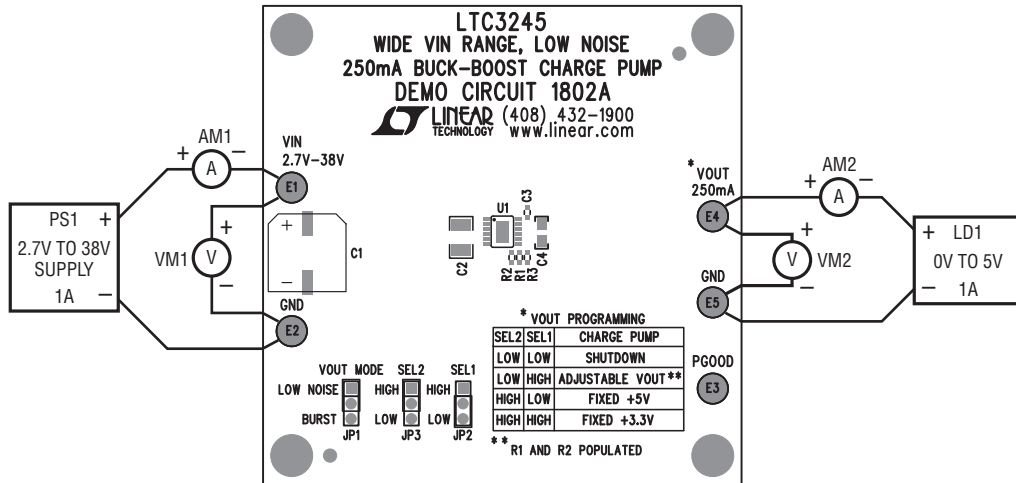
LTC3245
WIDE VIN RANGE, LOW NOISE
250mA BUCK-BOOST CHARGE PUMP
DEMO CIRCUIT 1802A
LINEAR TECHNOLOGY (408) 432-1900
www.linear.com

AM1
+ A −
VIN
2.7V–38V
E1

PS1 +
2.7V TO 38V
SUPPLY
1A −

+
VM1 V
−

+
−
C1

GND
E2

U1
C3
C2
R2
R1
R3
C4

* VOUT
250mA
E4

AM2
+ A −

+
V VM2
−

+ LD1
0V TO 5V
− 1A

GND
E5

* VOUT PROGRAMMING

| SEL2 | SEL1 | CHARGE PUMP |
|---|---|---|
| LOW | LOW | SHUTDOWN |
| LOW | HIGH | ADJUSTABLE VOUT** |
| HIGH | LOW | FIXED +5V |
| HIGH | HIGH | FIXED +3.3V |

** R1 AND R2 POPULATED

PGOOD
E3

VOUT MODE
LOW NOISE
BURST
JP1

SEL2
HIGH
LOW
JP3

SEL1
HIGH
LOW
JP2